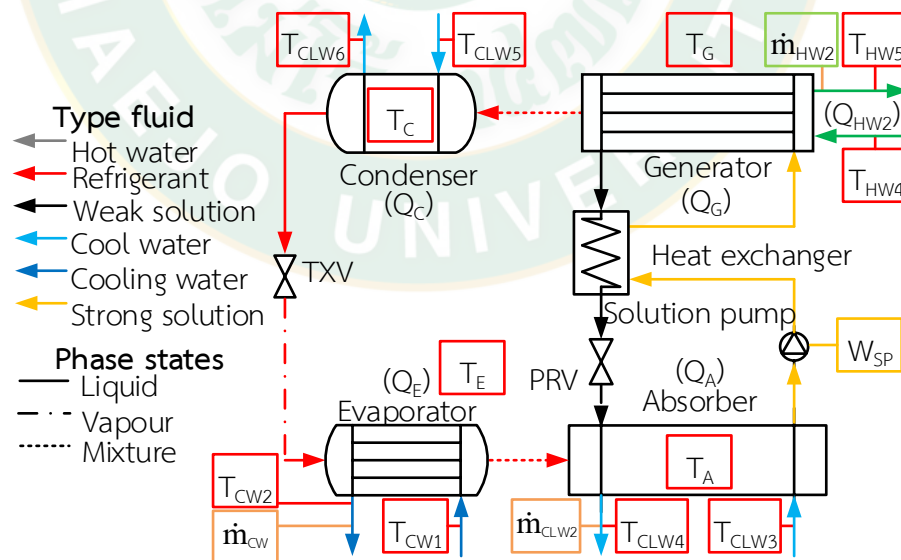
$T_{CLW6}$

$T_{CLW5}$

$T_G$

$\dot{m}_{HW2}$

$T_{HW5}$

Type fluid

Hot water

Refrigerant

Weak solution

Cool water

Cooling water

Strong solution

$T_C$

Condenser

$(Q_C)$

$(Q_{HW2})$

Generator

$(Q_G)$

$T_{HW4}$

Heat exchanger

TXV

Solution pump

Phase states

Liquid

Vapour

Mixture

$(Q_E)$

$T_E$

Evaporator

PRV

$(Q_A)$

Absorber

$W_{SP}$

$T_A$

$T_{CW2}$

$\dot{m}_{CW}$

$T_{CW1}$

$\dot{m}_{CLW2}$

$T_{CLW4}$

$T_{CLW3}$